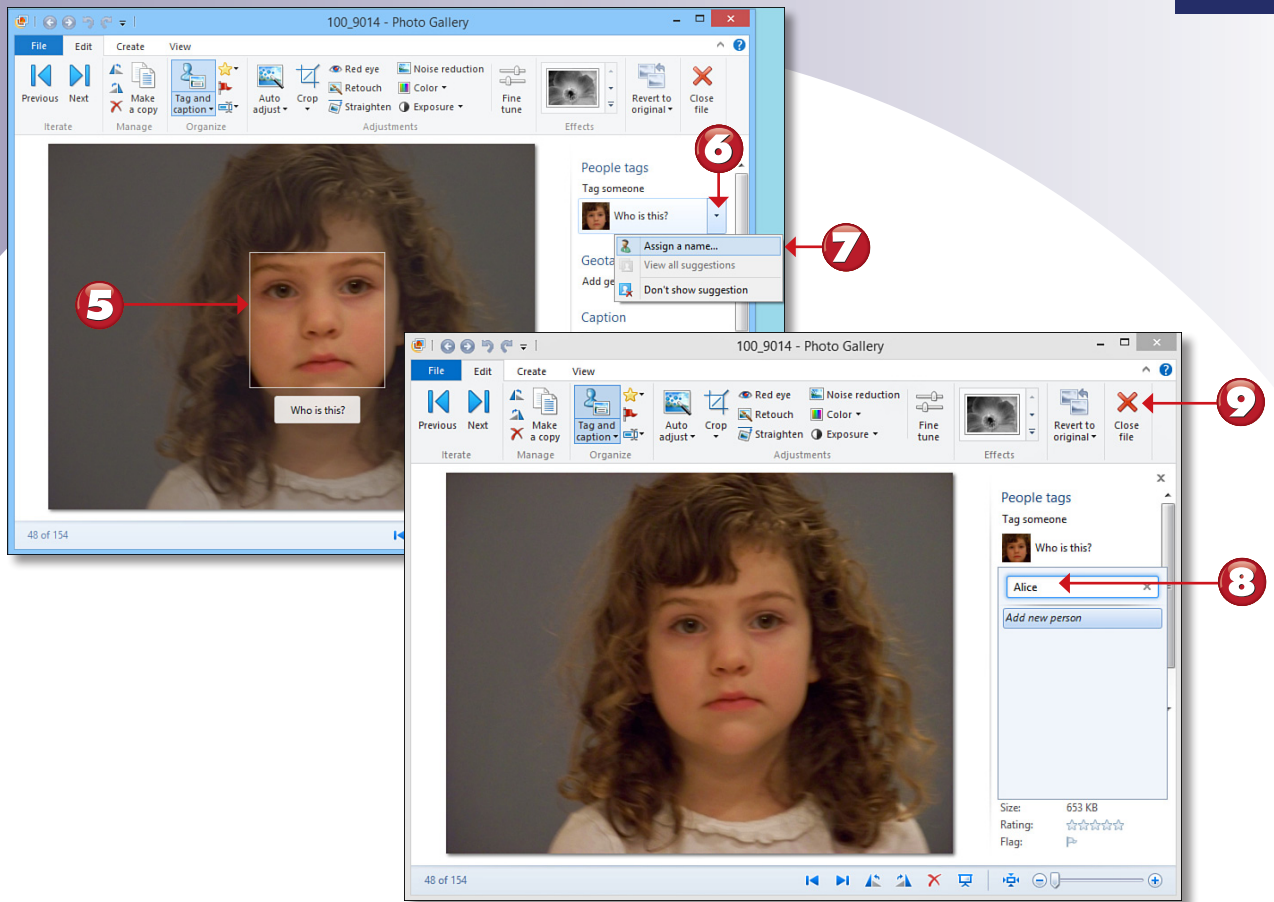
100_9014 - Photo Gallery

File Edit Create View

Previous Next
Iterate

Make a copy
Manage

Tag and caption
Organize

Auto adjust
Crop
Red eye
Retouch
Straighten
Noise reduction
Color
Exposure
Adjustments

Fine tune

Effects

Revert to original

Close file

People tags
Tag someone
Who is this?

Assign a name...
View all suggestions
Don't show suggestion

Geota
Add ge

Caption

Who is this?

48 of 154

6
7
5

100_9014 - Photo Gallery

File Edit Create View

Previous Next
Iterate

Make a copy
Manage

Tag and caption
Organize

Auto adjust
Crop
Red eye
Retouch
Straighten
Noise reduction
Color
Exposure
Adjustments

Fine tune

Effects

Revert to original

Close file

People tags
Tag someone
Who is this?

Alice
Add new person

Size: 653 KB
Rating:
Flag:

48 of 154

9
8